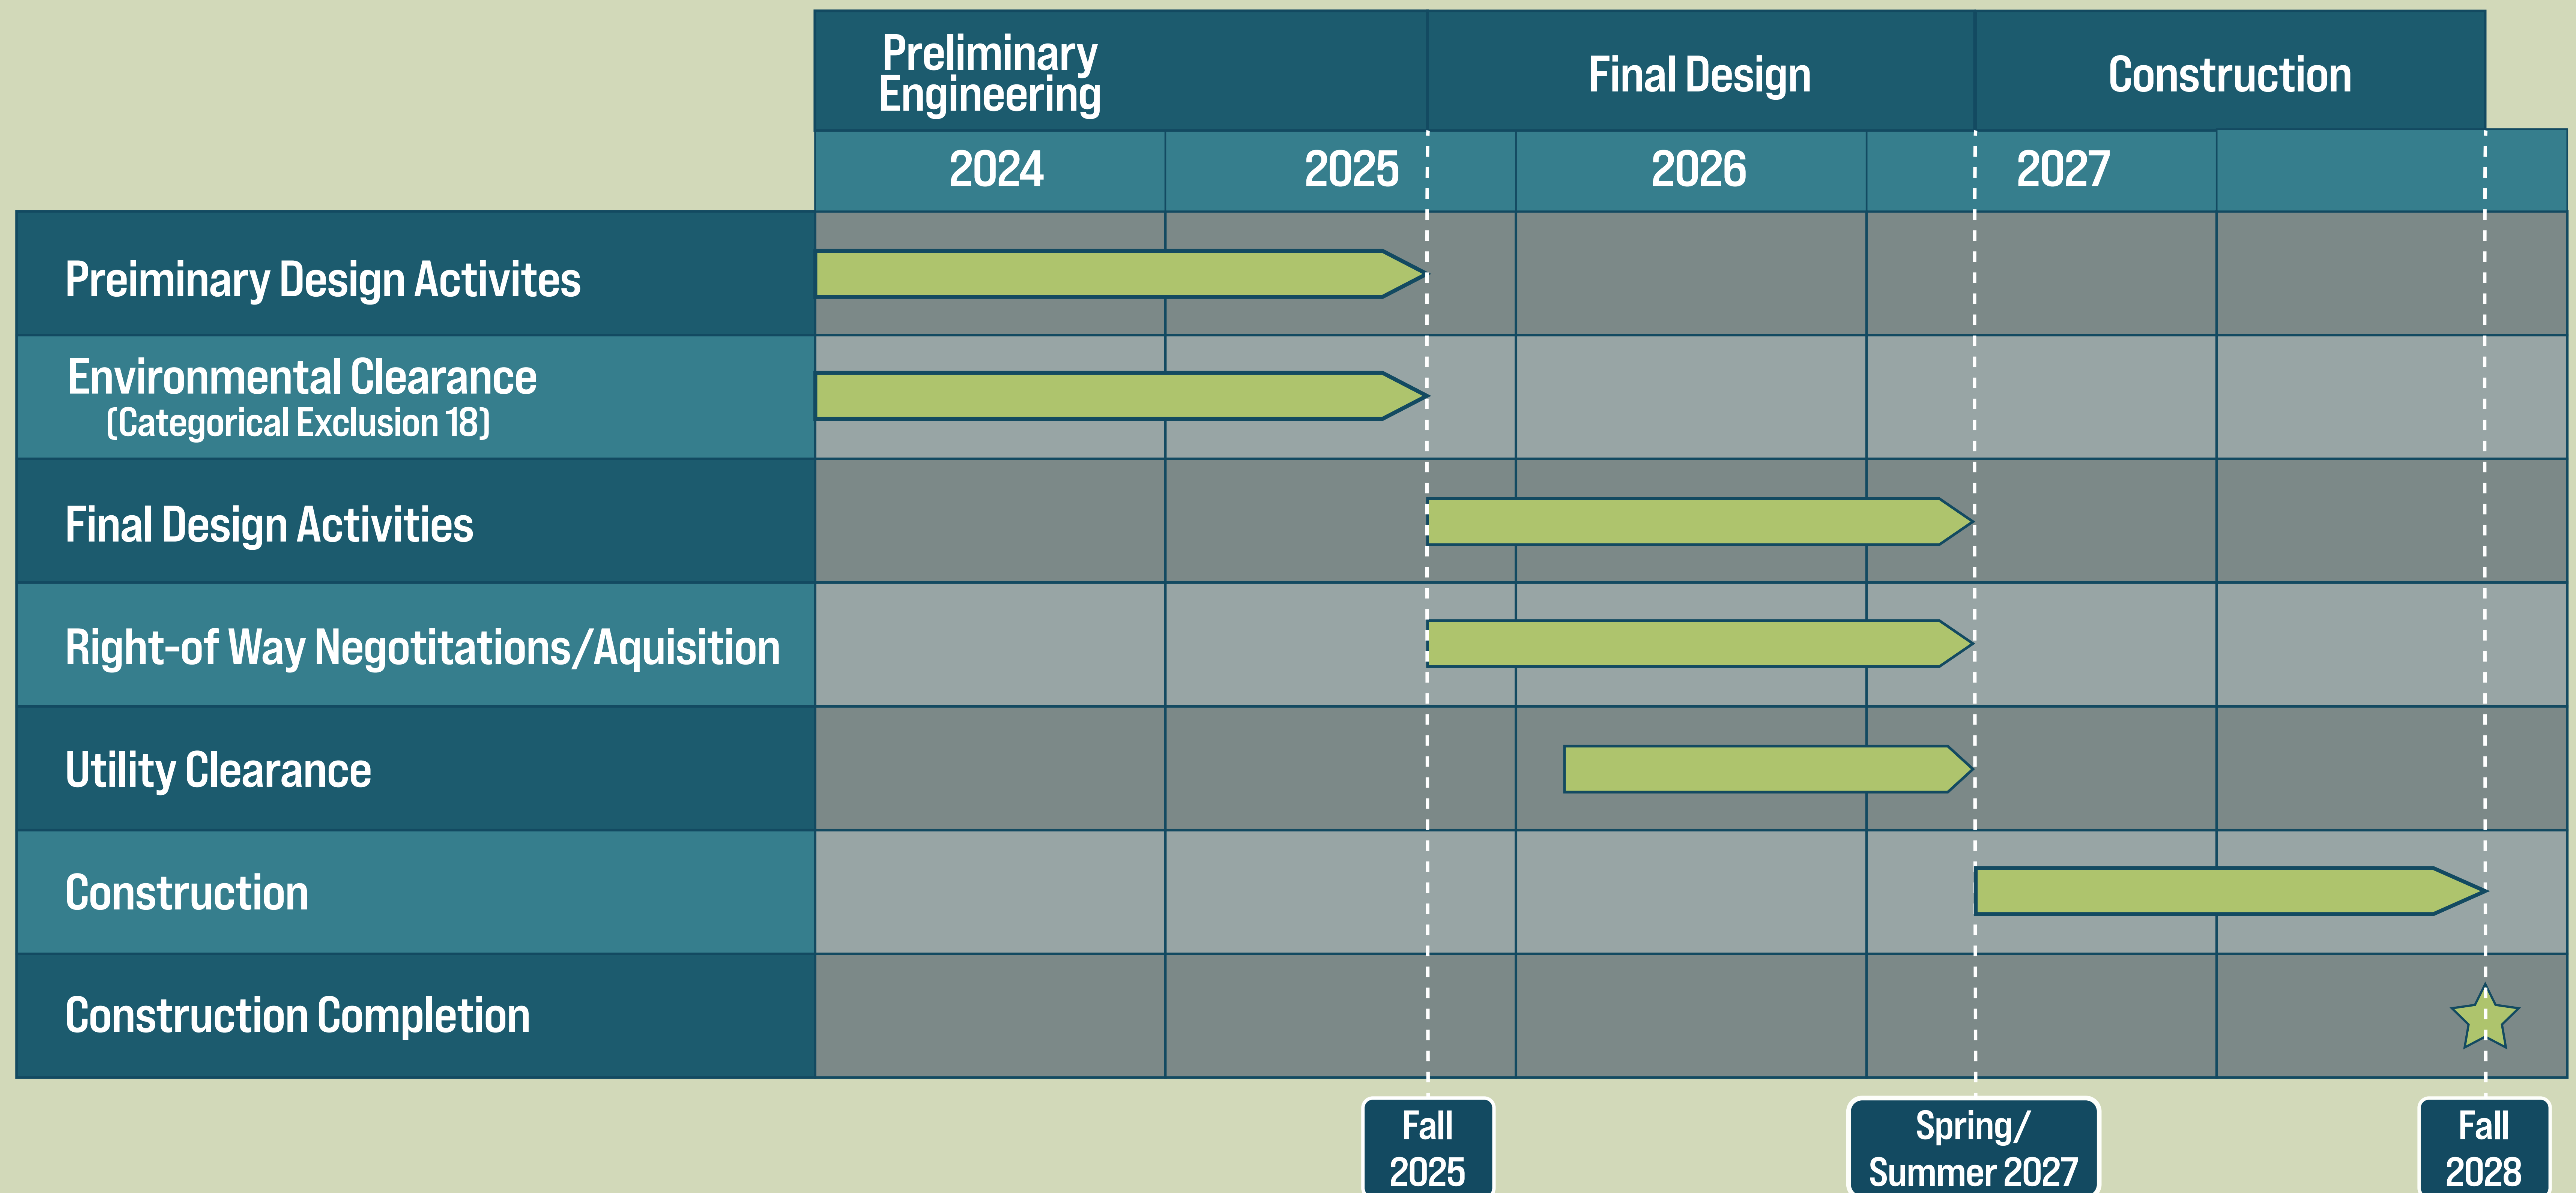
| | Preliminary Engineering | | Final Design | | Construction | |
|---|---|---|---|---|---|---|
| | 2024 | 2025 | 2026 | | 2027 | |
| Preiminary Design Activites | | | | | | |
| Environmental Clearance (Categorical Exclusion 18) | | | | | | |
| Final Design Activities | | | | | | |
| Right-of Way Negotitations/Aquisition | | | | | | |
| Utility Clearance | | | | | | |
| Construction | | | | | | |
| Construction Completion | | | | | | |

Fall 2025

Spring/ Summer 2027

Fall 2028